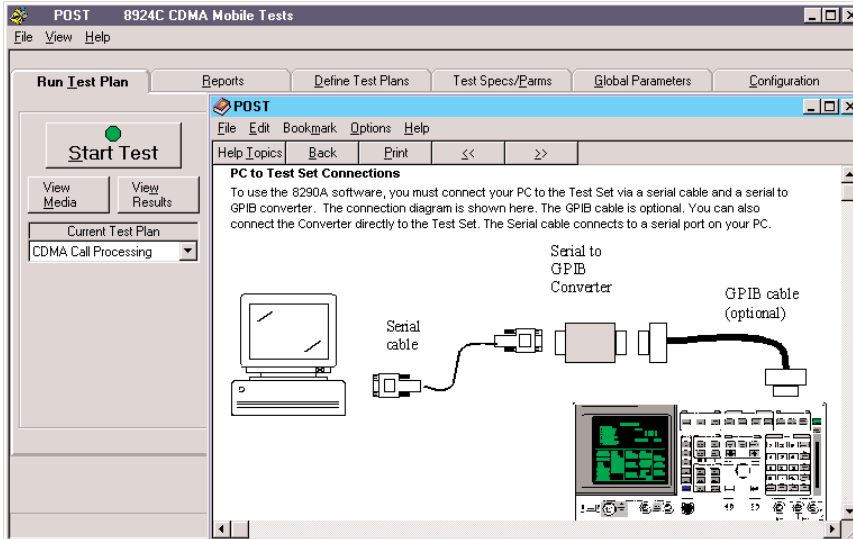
POST 8924C CDMA Mobile Tests

File View Help

Run Test Plan | Reports | Define Test Plans | Test Specs/Parms | Global Parameters | Configuration

Start Test

View Media | View Results

Current Test Plan

CDMA Call Processing

POST

File Edit Bookmark Options Help

Help Topics | Back | Print | << | >>

PC to Test Set Connections

To use the 8290A software, you must connect your PC to the Test Set via a serial cable and a serial to GPIB converter. The connection diagram is shown here. The GPIB cable is optional. You can also connect the Converter directly to the Test Set. The Serial cable connects to a serial port on your PC.

Serial to GPIB Converter

GPIB cable (optional)

Serial cable